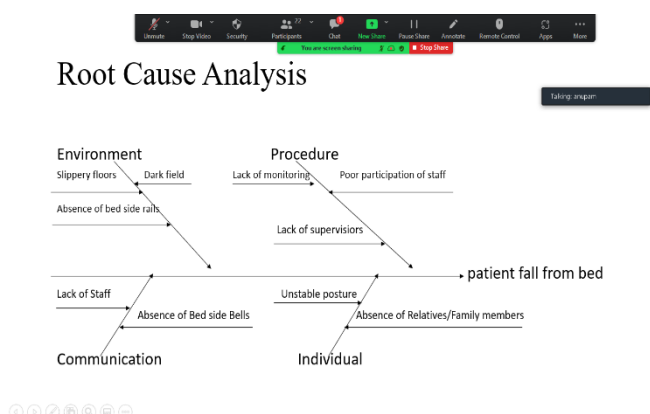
Unmute Stop Video Security Participants 22 Chat 1 New Share Pause Share Annotate Remote Control Apps More

You are screen sharing Stop Share

Root Cause Analysis

Talking: anupam

Environment

Slippery floors

Dark field

Absence of bed side rails

Procedure

Lack of monitoring

Poor participation of staff

Lack of supervisiors

patient fall from bed

Lack of Staff

Absence of Bed side Bells

Communication

Unstable posture

Absence of Relatives/Family members

Individual